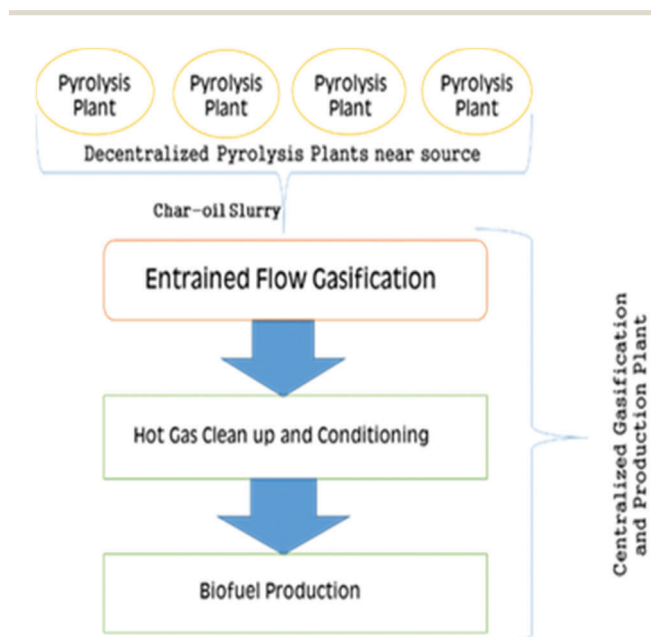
Pyrolysis Plant

Pyrolysis Plant

Pyrolysis Plant

Pyrolysis Plant

Decentralized Pyrolysis Plants near source

Char-oil Slurry

Entrained Flow Gasification

Hot Gas Clean up and Conditioning

Biofuel Production

Centralized Gasification and Production Plant